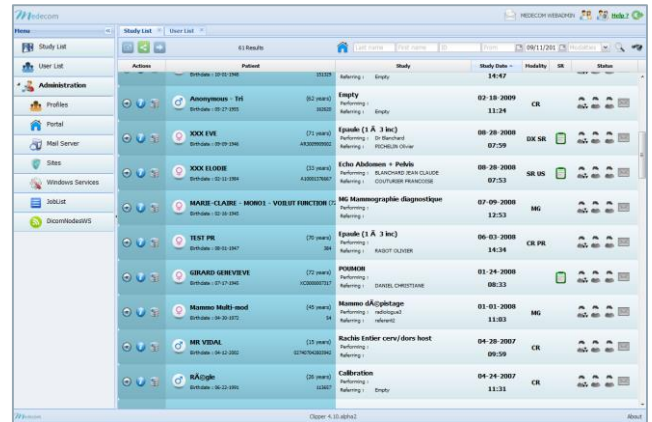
Medecom

MEDECOM WEBADMIN Help?

Menu

Study List

User List

Administration

Profiles

Portal

Mail Server

Sites

Windows Services

JobList

DicomNodesWS

Study List | User List

61 Results

Last Name | First Name | From | 09/11/201 | Modalities

| Actions | Patient | Study | Study Date | Modality | SR | Status |
|---|---|---|---|---|---|---|
| | Birthdate : 10-01-1968 151329 | Referring : Empty | 14:47 | | | |
| | Anonymous - Tri (62 years) Birthdate : 05-17-1955 162020 | Empty Performing : Referring : Empty | 02-18-2009 11:24 | CR | | |
| | XXX EVE (71 years) Birthdate : 09-09-1946 AR300900002 | Epaule (1 Ã 3 inc) Performing : Dr Blanchard Referring : PICHELIN Olivier | 08-28-2008 07:59 | DX SR | | |
| | XXX ELODIE (33 years) Birthdate : 02-11-1984 A10001278667 | Echo Abdomen + Pelvis Performing : BLANCHARD JEAN CLAUDE Referring : COUTURIER FRANCOISE | 08-28-2008 07:53 | SR US | | |
| | MARIE-CLAIRE - MONO1 - VOIRT FUNCTION (72 | MG Mammographie diagnostique Performing : Referring : | 07-09-2008 12:53 | MG | | |
| | TEST PR (70 years) Birthdate : 08-01-1947 384 | Epaule (1 Ã 3 inc) Performing : Referring : RABOT OLIVIER | 06-03-2008 14:34 | CR PR | | |
| | GIRARD GENEVIEVE (72 years) Birthdate : 07-17-1945 XC000007317 | POUMON Performing : Referring : DANIEL CHRISTIANE | 01-24-2008 08:33 | | | |
| | Mammo Multi-mod (45 years) Birthdate : 04-30-1972 54 | Mammo dÃ©pistage Performing : radiologue3 Referring : referent2 | 01-01-2008 11:03 | MG | | |
| | MR VIDAL (15 years) Birthdate : 04-12-2002 0274070A383941 | Rachis Entier cerv/dors host Performing : Referring : | 04-28-2007 09:59 | CR | | |
| | RÃ©gie (20 years) Birthdate : 06-22-1991 113657 | Calibration Performing : Referring : Empty | 04-24-2007 11:31 | CR | | |

Medecom

Clipper 4.10.alpha2

About